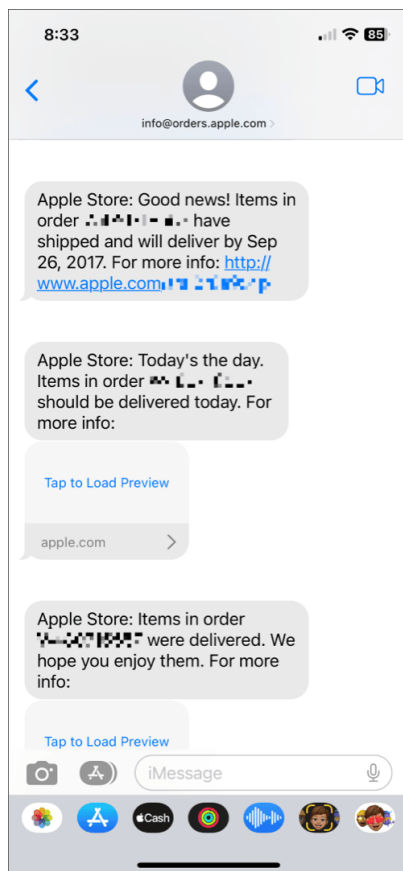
8:33

85

info@orders.apple.com >

Apple Store: Good news! Items in order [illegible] have shipped and will deliver by Sep 26, 2017. For more info: http://www.apple.com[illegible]

Apple Store: Today's the day. Items in order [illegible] should be delivered today. For more info:

Tap to Load Preview

apple.com >

Apple Store: Items in order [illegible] were delivered. We hope you enjoy them. For more info:

Tap to Load Preview

iMessage

Cash